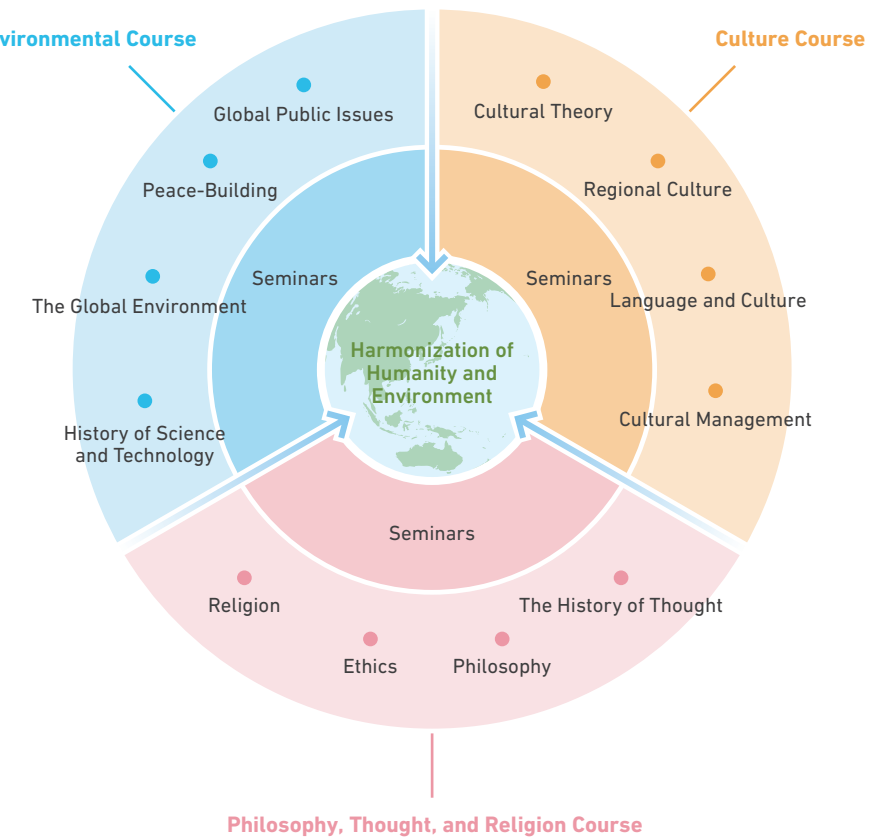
vironmental Course

Culture Course

Global Public Issues

Peace-Building

The Global Environment

History of Science and Technology

Seminars

Cultural Theory

Regional Culture

Language and Culture

Cultural Management

Seminars

Harmonization of Humanity and Environment

Seminars

Religion

Ethics

Philosophy

The History of Thought

Philosophy, Thought, and Religion Course